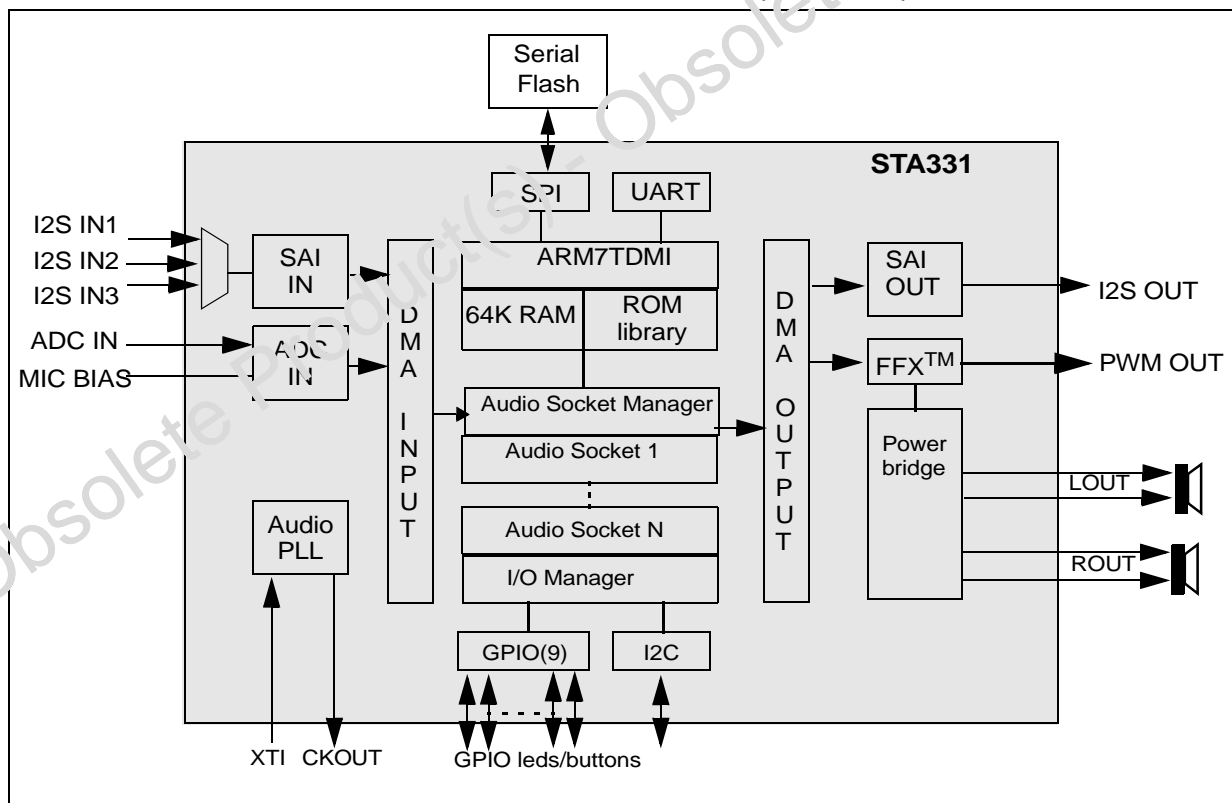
Serial Flash

STA331

SPI

UART

I2S IN1
I2S IN2
I2S IN3

SAI IN

DMA INPUT

ARM7TDMI

64K RAM

ROM library

DMA OUTPUT

SAI OUT

I2S OUT

ADC IN
MIC BIAS

ADC IN

FFX$^{TM}$

PWM OUT

Audio Socket Manager

Audio Socket 1

Power bridge

LOUT

Audio PLL

Audio Socket N

I/O Manager

ROUT

GPIO(9)

I2C

XTI CKOUT

GPIO leds/buttons

Obsolete Product(s) - Obsolete